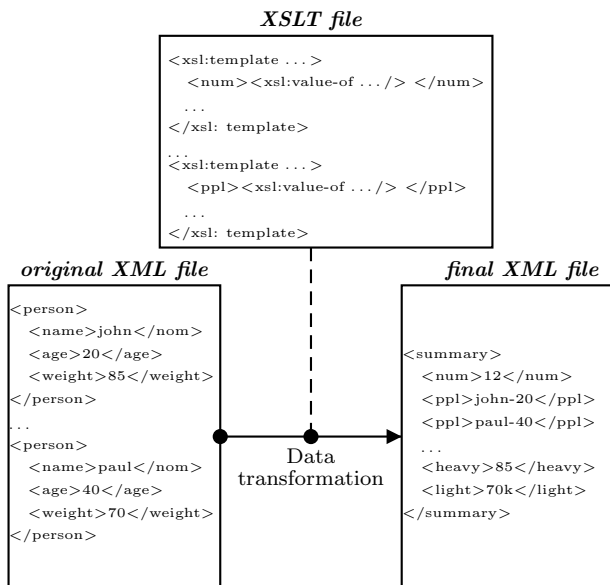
XSLT file

<xsl:template . . . >
<num><xsl:value-of . . . /> </num>
. . .
</xsl: template>
. . .
<xsl:template . . . >
<ppl><xsl:value-of . . . /> </ppl>
. . .
</xsl: template>

original XML file

<person>
<name>john</nom>
<age>20</age>
<weight>85</weight>
</person>
. . .
<person>
<name>paul</nom>
<age>40</age>
<weight>70</weight>
</person>

Data transformation

final XML file

<summary>
<num>12</num>
<ppl>john-20</ppl>
<ppl>paul-40</ppl>
. . .
<heavy>85</heavy>
<light>70k</light>
</summary>